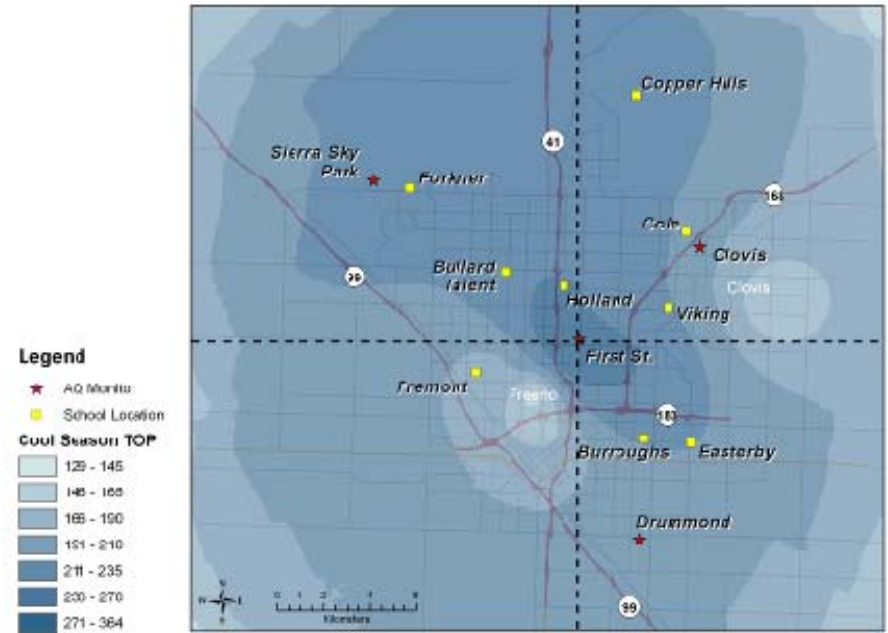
Copper Hills

41

Sierra Sky Park

Fortuer

168

Cole

Clovis

Clovis

99

Bullard Talent

Holland

Viking

First St.

Fremont

Fresno

180

Burroughs

Easterby

Drummond

99

Legend

AQ Monito

School Location

Cool Season TOP

129 - 145

146 - 165

166 - 190

191 - 210

211 - 235

236 - 270

271 - 364

N

W E

S

0 1 2 3 4 8

Kilometers